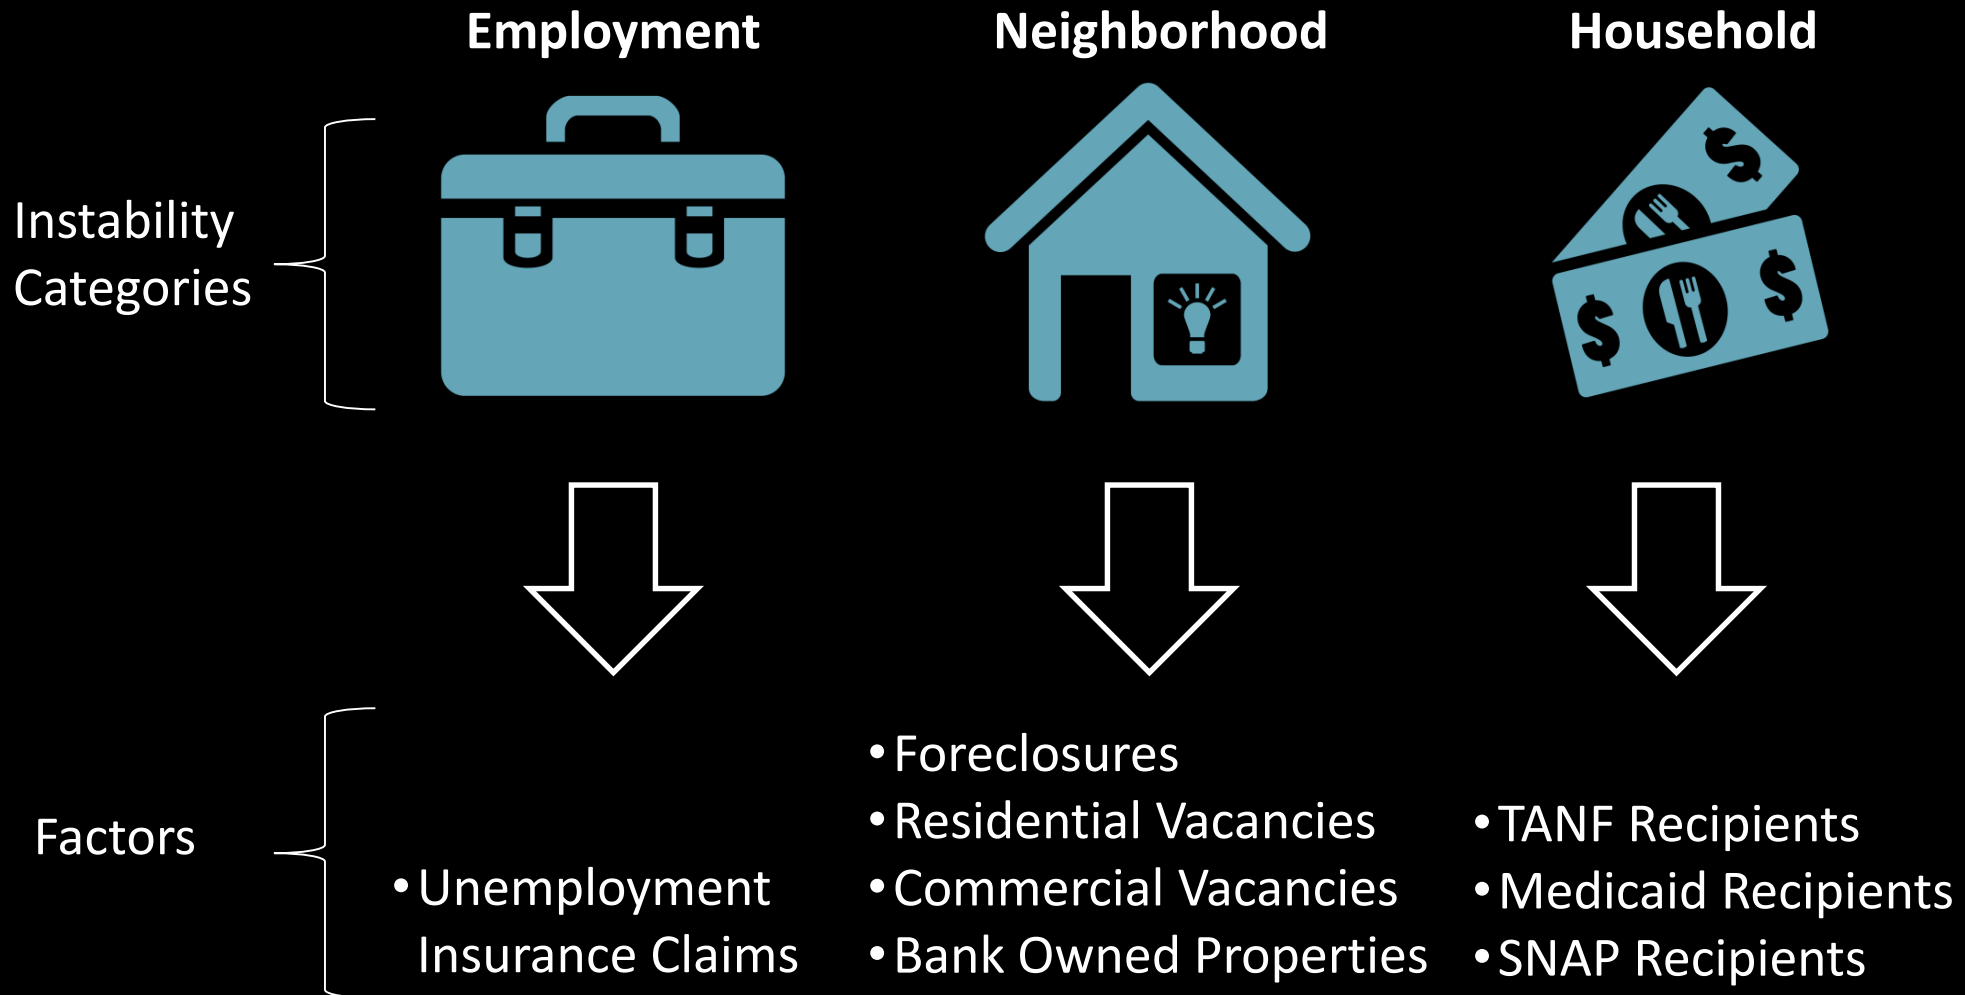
Employment

Neighborhood

Household

Instability Categories

Factors

• Unemployment Insurance Claims

• Foreclosures
• Residential Vacancies
• Commercial Vacancies
• Bank Owned Properties

• TANF Recipients
• Medicaid Recipients
• SNAP Recipients